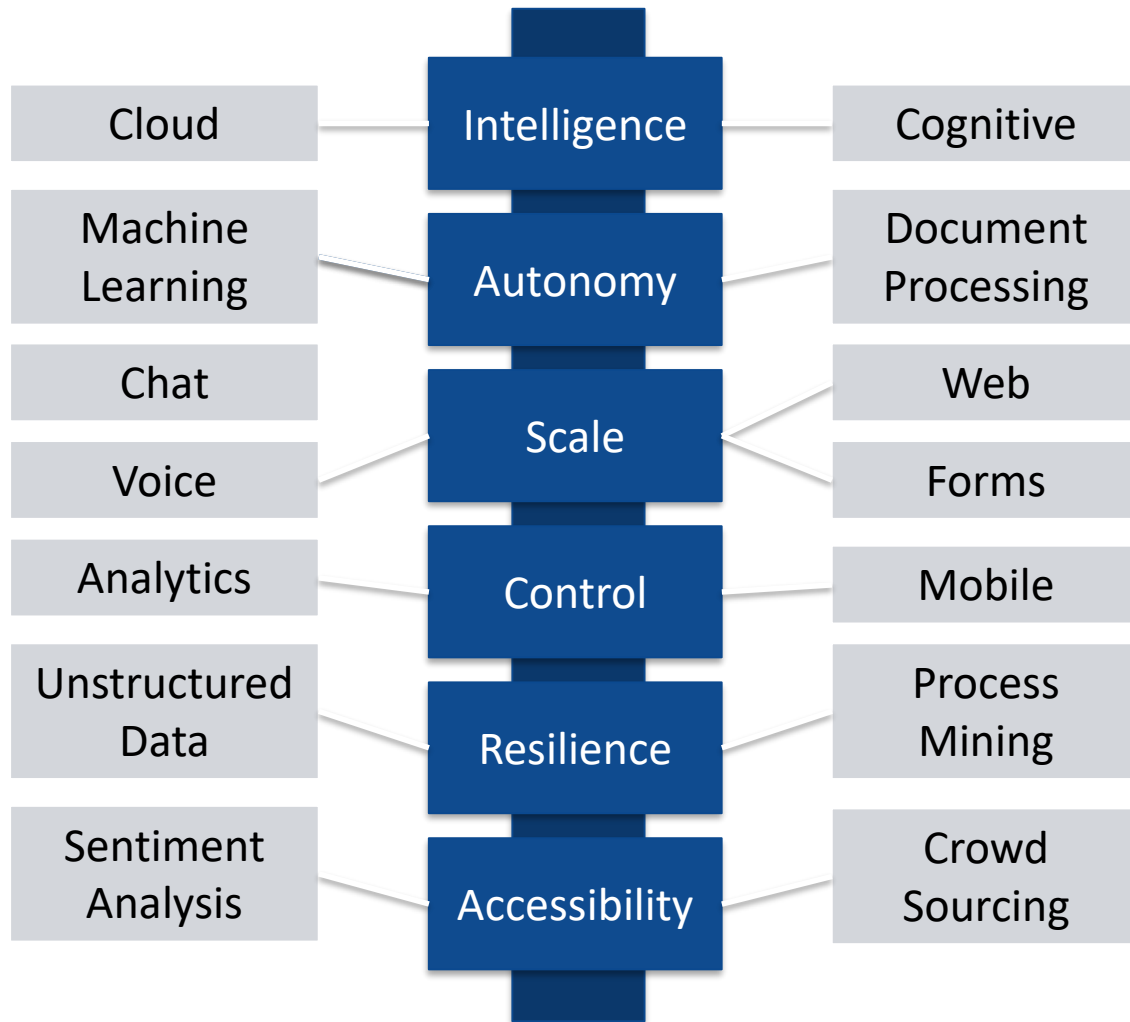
Cloud

Intelligence

Cognitive

Machine Learning

Autonomy

Document Processing

Chat

Web

Scale

Voice

Forms

Analytics

Control

Mobile

Unstructured Data

Resilience

Process Mining

Sentiment Analysis

Accessibility

Crowd Sourcing